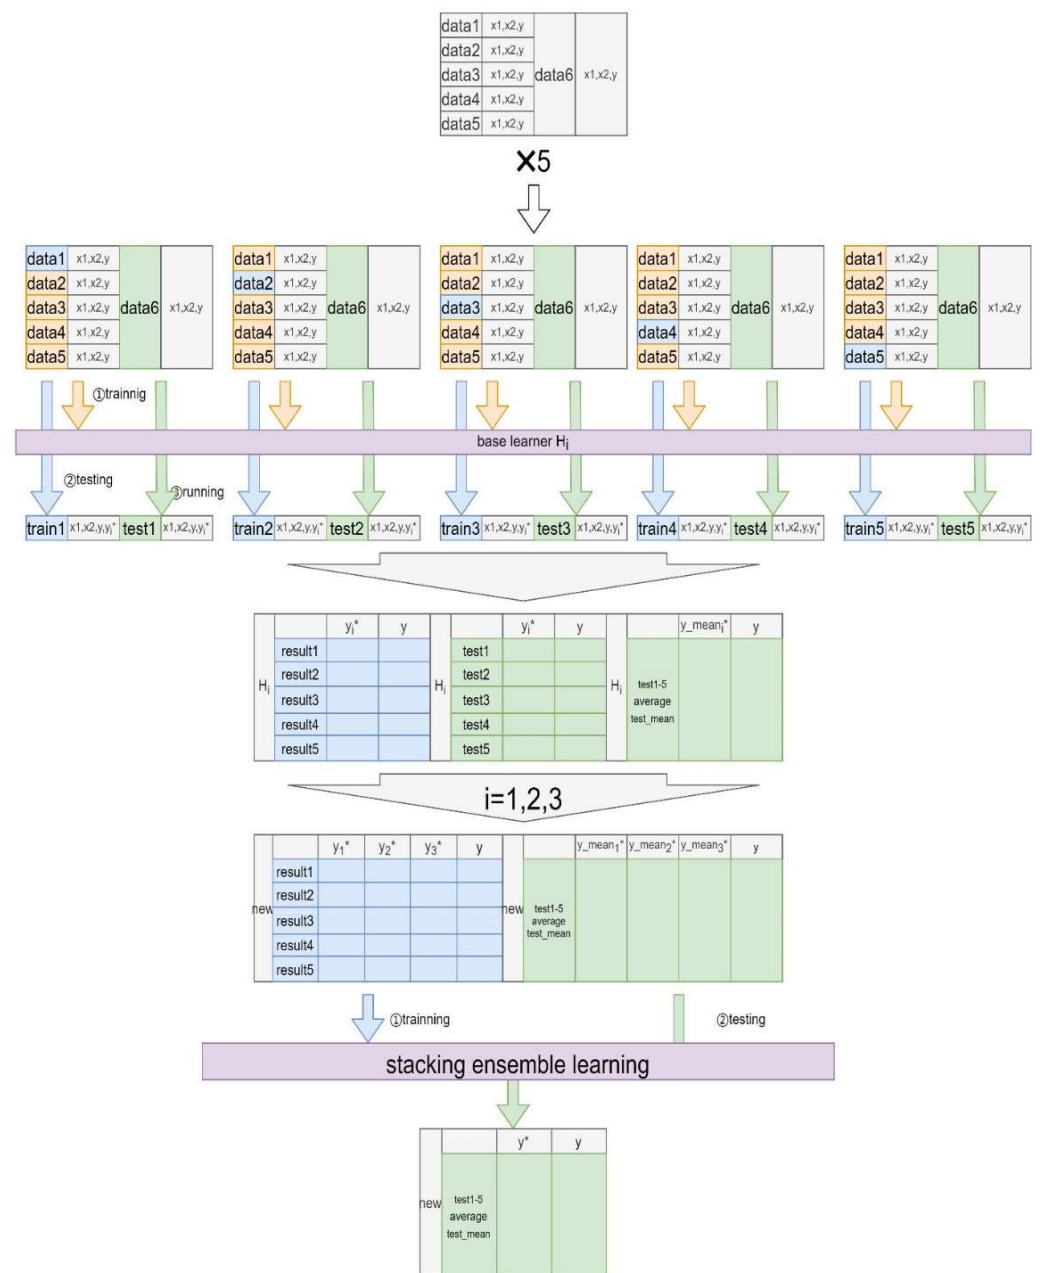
| data1 | x1,x2,y | data6 | x1,x2,y |
|---|---|---|---|
| data2 | x1,x2,y | | |
| data3 | x1,x2,y | | |
| data4 | x1,x2,y | | |
| data5 | x1,x2,y | | |

×5

| data1 | x1,x2,y | data6 | x1,x2,y |
|---|---|---|---|
| data2 | x1,x2,y | | |
| data3 | x1,x2,y | | |
| data4 | x1,x2,y | | |
| data5 | x1,x2,y | | |

| data1 | x1,x2,y | data6 | x1,x2,y |
|---|---|---|---|
| data2 | x1,x2,y | | |
| data3 | x1,x2,y | | |
| data4 | x1,x2,y | | |
| data5 | x1,x2,y | | |

| data1 | x1,x2,y | data6 | x1,x2,y |
|---|---|---|---|
| data2 | x1,x2,y | | |
| data3 | x1,x2,y | | |
| data4 | x1,x2,y | | |
| data5 | x1,x2,y | | |

| data1 | x1,x2,y | data6 | x1,x2,y |
|---|---|---|---|
| data2 | x1,x2,y | | |
| data3 | x1,x2,y | | |
| data4 | x1,x2,y | | |
| data5 | x1,x2,y | | |

| data1 | x1,x2,y | data6 | x1,x2,y |
|---|---|---|---|
| data2 | x1,x2,y | | |
| data3 | x1,x2,y | | |
| data4 | x1,x2,y | | |
| data5 | x1,x2,y | | |

①trainnig

base learner $H_i$

②testing

③running

train1 $x1,x2,y,y_i^*$ test1 $x1,x2,y,y_i^*$
train2 $x1,x2,y,y_i^*$ test2 $x1,x2,y,y_i^*$
train3 $x1,x2,y,y_i^*$ test3 $x1,x2,y,y_i^*$
train4 $x1,x2,y,y_i^*$ test4 $x1,x2,y,y_i^*$
train5 $x1,x2,y,y_i^*$ test5 $x1,x2,y,y_i^*$

| $H_i$ | | $y_i^*$ | y |
|---|---|---|---|
| | result1 | | |
| | result2 | | |
| | result3 | | |
| | result4 | | |
| | result5 | | |

| $H_i$ | | $y_i^*$ | y |
|---|---|---|---|
| | test1 | | |
| | test2 | | |
| | test3 | | |
| | test4 | | |
| | test5 | | |

| $H_i$ | | $y\_mean_i^*$ | y |
|---|---|---|---|
| | test1-5 average test_mean | | |

i=1,2,3

| new | | $y_1^*$ | $y_2^*$ | $y_3^*$ | y |
|---|---|---|---|---|---|
| | result1 | | | | |
| | result2 | | | | |
| | result3 | | | | |
| | result4 | | | | |
| | result5 | | | | |

| new | | $y\_mean_1^*$ | $y\_mean_2^*$ | $y\_mean_3^*$ | y |
|---|---|---|---|---|---|
| | test1-5 average test_mean | | | | |

①trainning

②testing

stacking ensemble learning

| new | | $y^*$ | y |
|---|---|---|---|
| | test1-5 average test_mean | | |